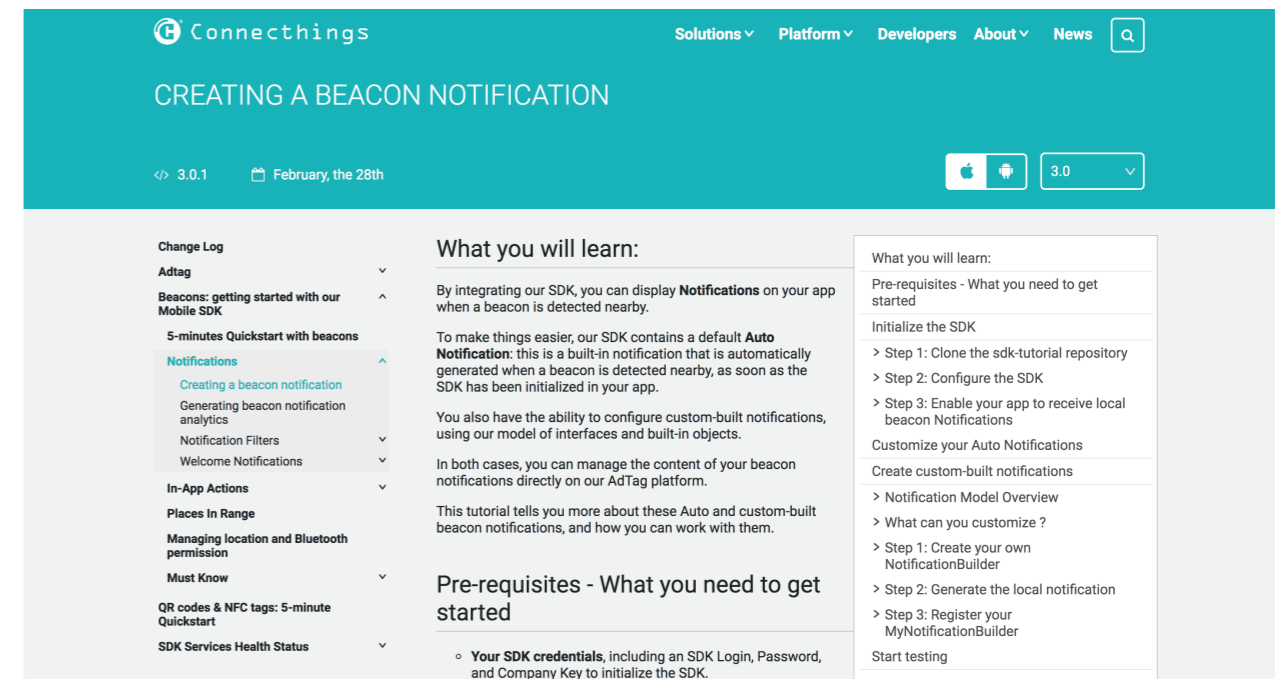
Connecthings

Solutions Platform Developers About News

CREATING A BEACON NOTIFICATION

</> 3.0.1 February, the 28th

3.0

Change Log
Adtag
Beacons: getting started with our Mobile SDK
5-minutes Quickstart with beacons
Notifications
Creating a beacon notification
Generating beacon notification analytics
Notification Filters
Welcome Notifications
In-App Actions
Places In Range
Managing location and Bluetooth permission
Must Know
QR codes & NFC tags: 5-minute Quickstart
SDK Services Health Status

What you will learn:

By integrating our SDK, you can display **Notifications** on your app when a beacon is detected nearby.

To make things easier, our SDK contains a default **Auto Notification**: this is a built-in notification that is automatically generated when a beacon is detected nearby, as soon as the SDK has been initialized in your app.

You also have the ability to configure custom-built notifications, using our model of interfaces and built-in objects.

In both cases, you can manage the content of your beacon notifications directly on our AdTag platform.

This tutorial tells you more about these Auto and custom-built beacon notifications, and how you can work with them.

Pre-requisites - What you need to get started

• **Your SDK credentials**, including an SDK Login, Password, and Company Key to initialize the SDK.

What you will learn:
Pre-requisites - What you need to get started
Initialize the SDK
> Step 1: Clone the sdk-tutorial repository
> Step 2: Configure the SDK
> Step 3: Enable your app to receive local beacon Notifications
Customize your Auto Notifications
Create custom-built notifications
> Notification Model Overview
> What can you customize ?
> Step 1: Create your own NotificationBuilder
> Step 2: Generate the local notification
> Step 3: Register your MyNotificationBuilder
Start testing